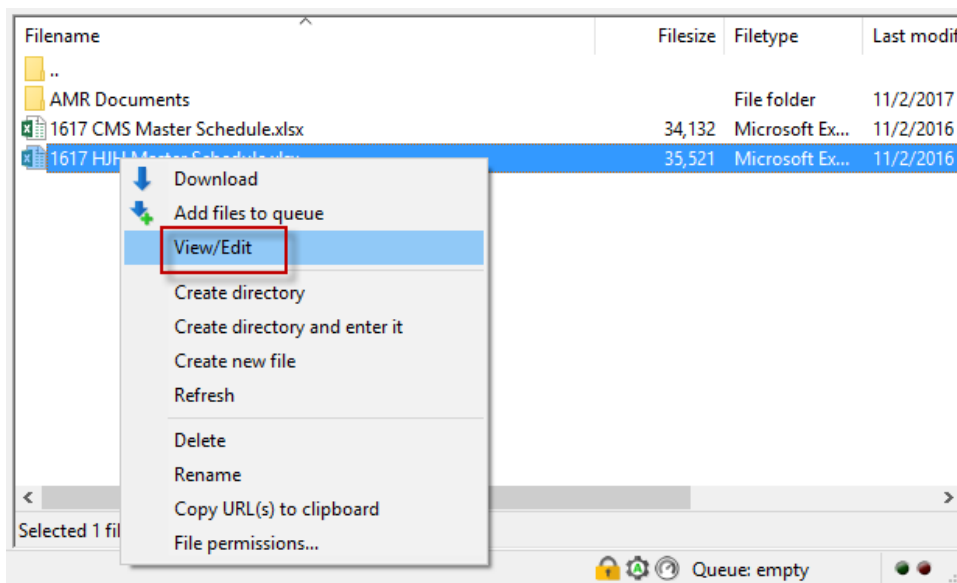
| Filename | Filesize | Filetype | Last modif |
|---|---|---|---|
| .. | | | |
| AMR Documents | | File folder | 11/2/2017 |
| 1617 CMS Master Schedule.xlsx | 34,132 | Microsoft Ex... | 11/2/2016 |
| 1617 HJH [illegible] | 35,521 | Microsoft Ex... | 11/2/2016 |

Download
Add files to queue
View/Edit
Create directory
Create directory and enter it
Create new file
Refresh
Delete
Rename
Copy URL(s) to clipboard
File permissions...

Selected 1 fil

Queue: empty